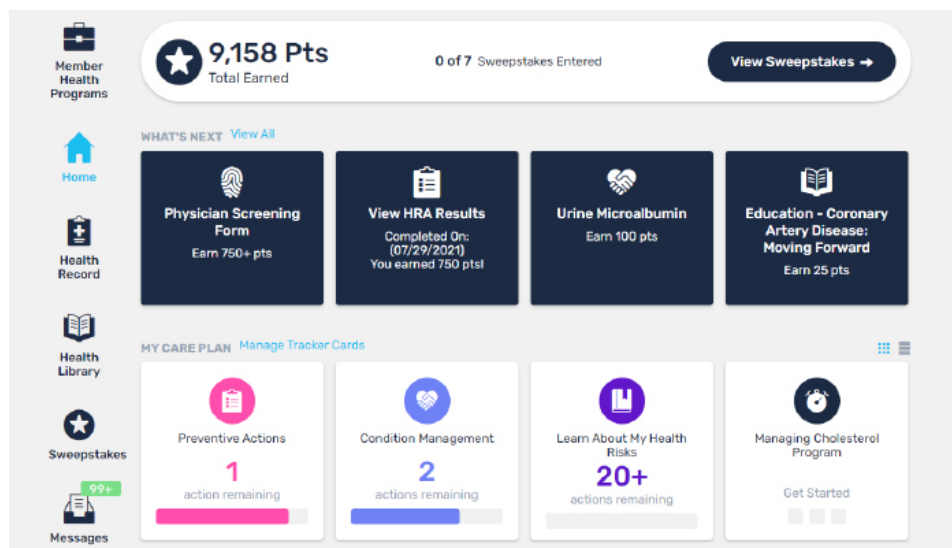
Member Health Programs

Home

Health Record

Health Library

Sweepstakes

99+

Messages

9,158 Pts
Total Earned

0 of 7 Sweepstakes Entered

View Sweepstakes →

WHAT'S NEXT View All

Physician Screening Form
Earn 750+ pts

View HRA Results
Completed On: (07/29/2021)
You earned 750 pts!

Urine Microalbumin
Earn 100 pts

Education - Coronary Artery Disease: Moving Forward
Earn 25 pts

MY CARE PLAN Manage Tracker Cards

Preventive Actions
1
action remaining

Condition Management
2
actions remaining

Learn About My Health Risks
20+
actions remaining

Managing Cholesterol Program
Get Started